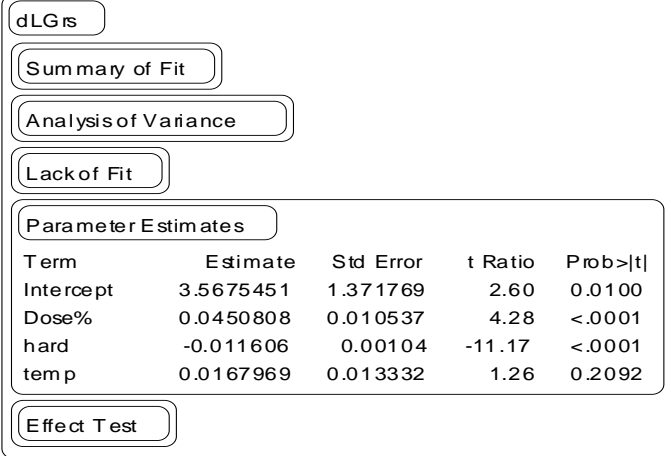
dLGrs

Summary of Fit

Analysis of Variance

Lack of Fit

Parameter Estimates

| Term | Estimate | Std Error | t Ratio | Prob>\|t\| |
|---|---|---|---|---|
| Intercept | 3.5675451 | 1.371769 | 2.60 | 0.0100 |
| Dose% | 0.0450808 | 0.010537 | 4.28 | <.0001 |
| hard | -0.011606 | 0.00104 | -11.17 | <.0001 |
| temp | 0.0167969 | 0.013332 | 1.26 | 0.2092 |

Effect Test